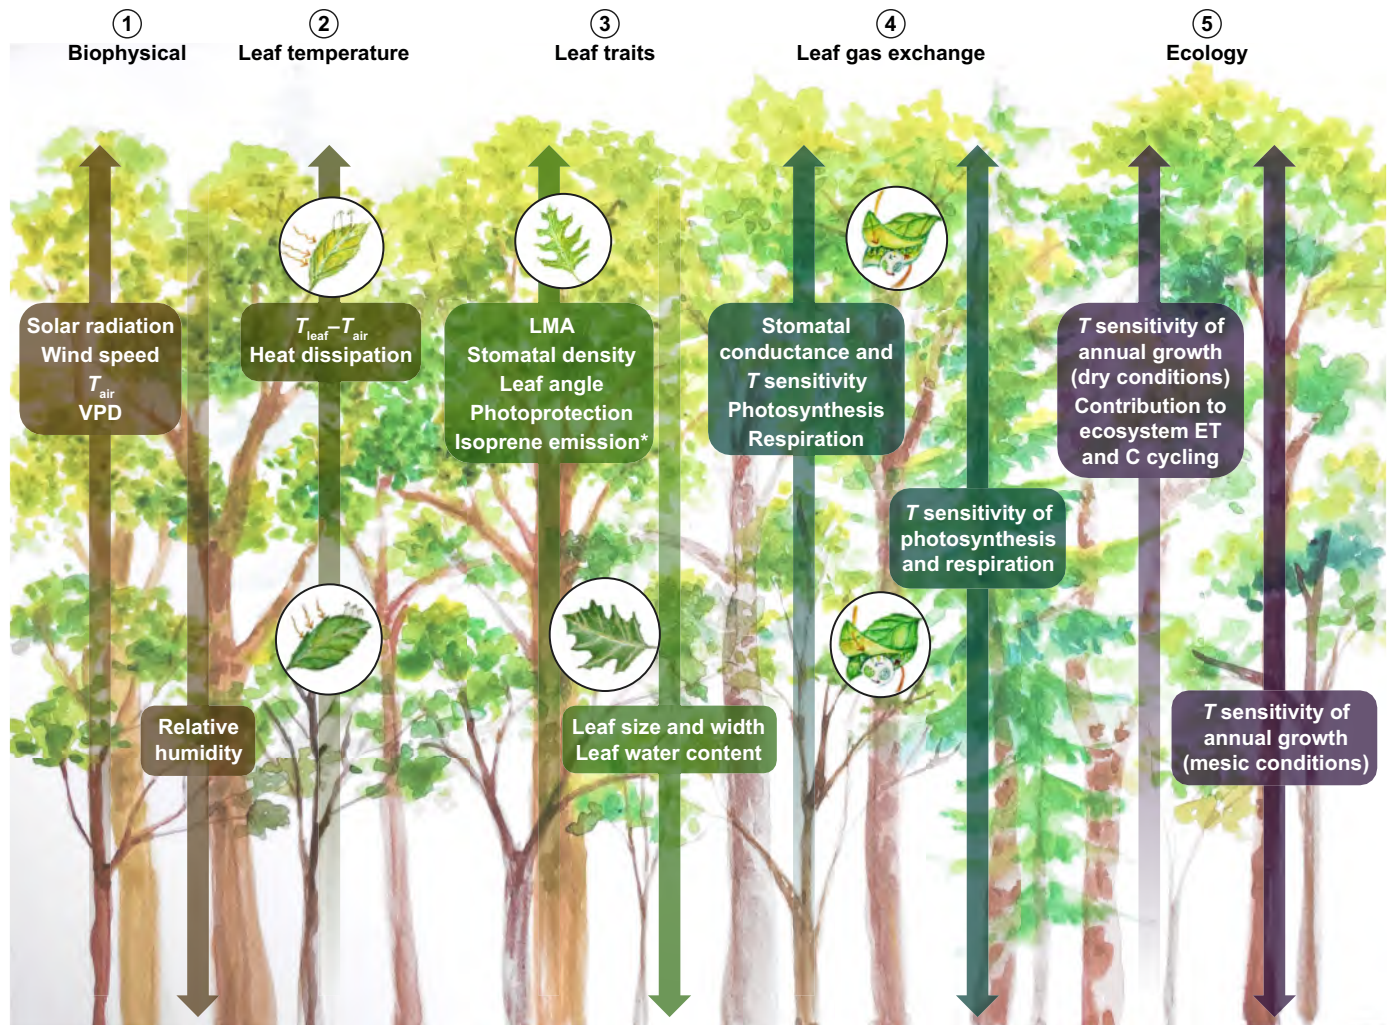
1
Biophysical

2
Leaf temperature

3
Leaf traits

4
Leaf gas exchange

5
Ecology

Solar radiation
Wind speed
$T_{air}$
VPD

$T_{leaf}$–$T_{air}$
Heat dissipation

LMA
Stomatal density
Leaf angle
Photoprotection
Isoprene emission*

Stomatal conductance and
$T$ sensitivity
Photosynthesis
Respiration

$T$ sensitivity of annual growth (dry conditions)
Contribution to ecosystem ET and C cycling

$T$ sensitivity of photosynthesis and respiration

Relative humidity

Leaf size and width
Leaf water content

$T$ sensitivity of annual growth (mesic conditions)